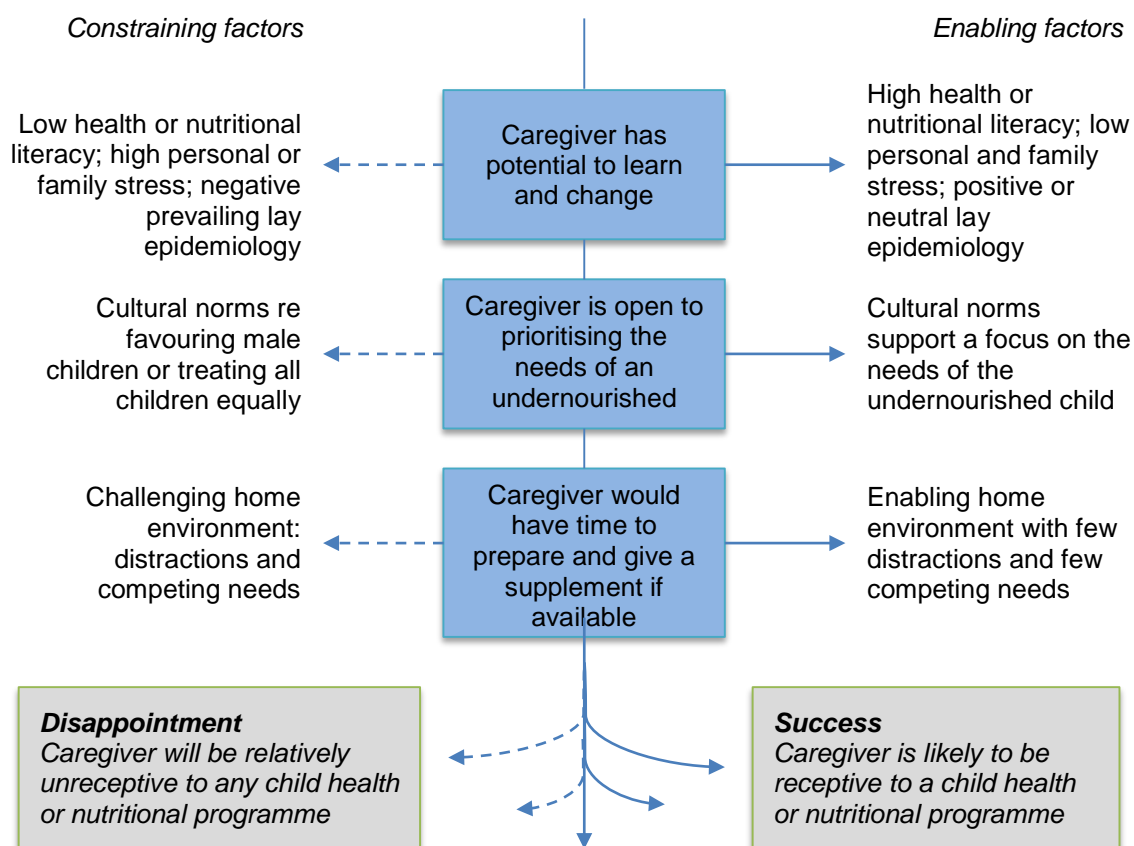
Constraining factors

Enabling factors

Low health or nutritional literacy; high personal or family stress; negative prevailing lay epidemiology

Caregiver has potential to learn and change

High health or nutritional literacy; low personal and family stress; positive or neutral lay epidemiology

Cultural norms re favouring male children or treating all children equally

Caregiver is open to prioritising the needs of an undernourished

Cultural norms support a focus on the needs of the undernourished child

Challenging home environment: distractions and competing needs

Caregiver would have time to prepare and give a supplement if available

Enabling home environment with few distractions and few competing needs

Disappointment
Caregiver will be relatively unreceptive to any child health or nutritional programme

Success
Caregiver is likely to be receptive to a child health or nutritional programme